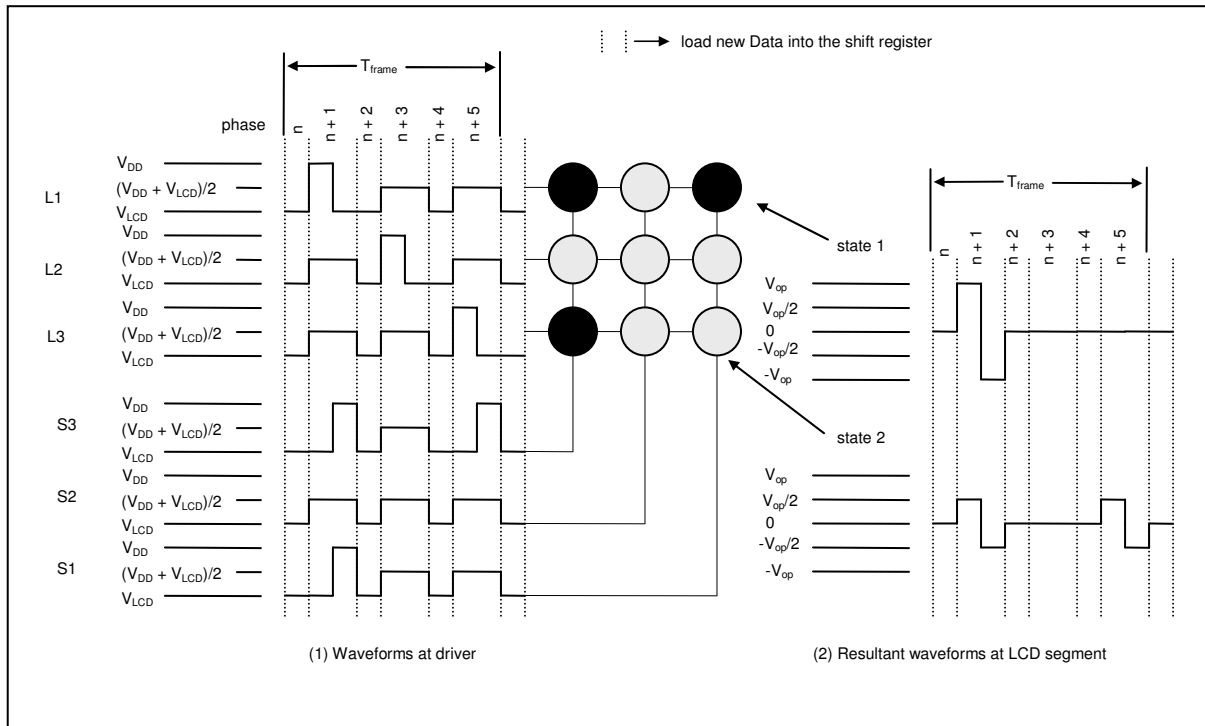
load new Data into the shift register

$T_{frame}$

phase n n + 1 n + 2 n + 3 n + 4 n + 5

L1
$V_{DD}$
$(V_{DD} + V_{LCD})/2$
$V_{LCD}$

L2
$V_{DD}$
$(V_{DD} + V_{LCD})/2$
$V_{LCD}$

L3
$V_{DD}$
$(V_{DD} + V_{LCD})/2$
$V_{LCD}$

S3
$V_{DD}$
$(V_{DD} + V_{LCD})/2$
$V_{LCD}$

S2
$V_{DD}$
$(V_{DD} + V_{LCD})/2$
$V_{LCD}$

S1
$V_{DD}$
$(V_{DD} + V_{LCD})/2$
$V_{LCD}$

state 1

state 2

$T_{frame}$

n n + 1 n + 2 n + 3 n + 4 n + 5

$V_{op}$
$V_{op}/2$
0
$-V_{op}/2$
$-V_{op}$

$V_{op}$
$V_{op}/2$
0
$-V_{op}/2$
$-V_{op}$

(1) Waveforms at driver

(2) Resultant waveforms at LCD segment